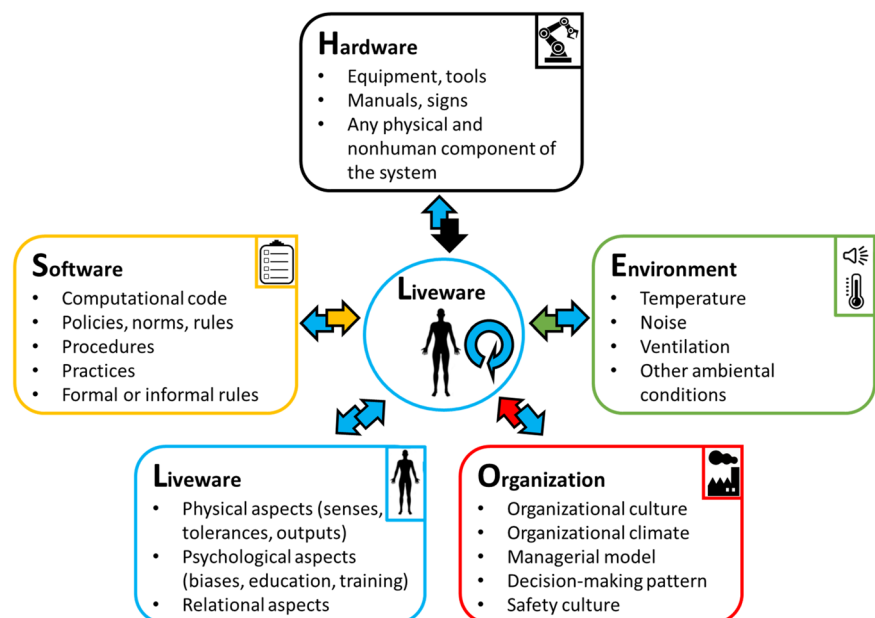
Hardware
- Equipment, tools
- Manuals, signs
- Any physical and nonhuman component of the system

Software
- Computational code
- Policies, norms, rules
- Procedures
- Practices
- Formal or informal rules

Liveware

Environment
- Temperature
- Noise
- Ventilation
- Other ambiental conditions

Liveware
- Physical aspects (senses, tolerances, outputs)
- Psychological aspects (biases, education, training)
- Relational aspects

Organization
- Organizational culture
- Organizational climate
- Managerial model
- Decision-making pattern
- Safety culture